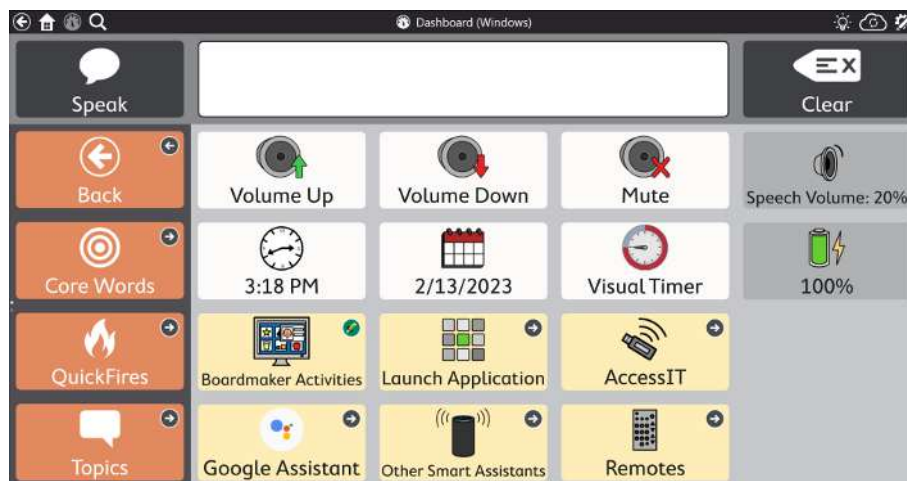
Dashboard (Windows)

Speak

Clear

Back

Volume Up

Volume Down

Mute

Speech Volume: 20%

Core Words

3:18 PM

2/13/2023

Visual Timer

100%

QuickFires

Boardmaker Activities

Launch Application

AccessIT

Topics

Google Assistant

Other Smart Assistants

Remotes